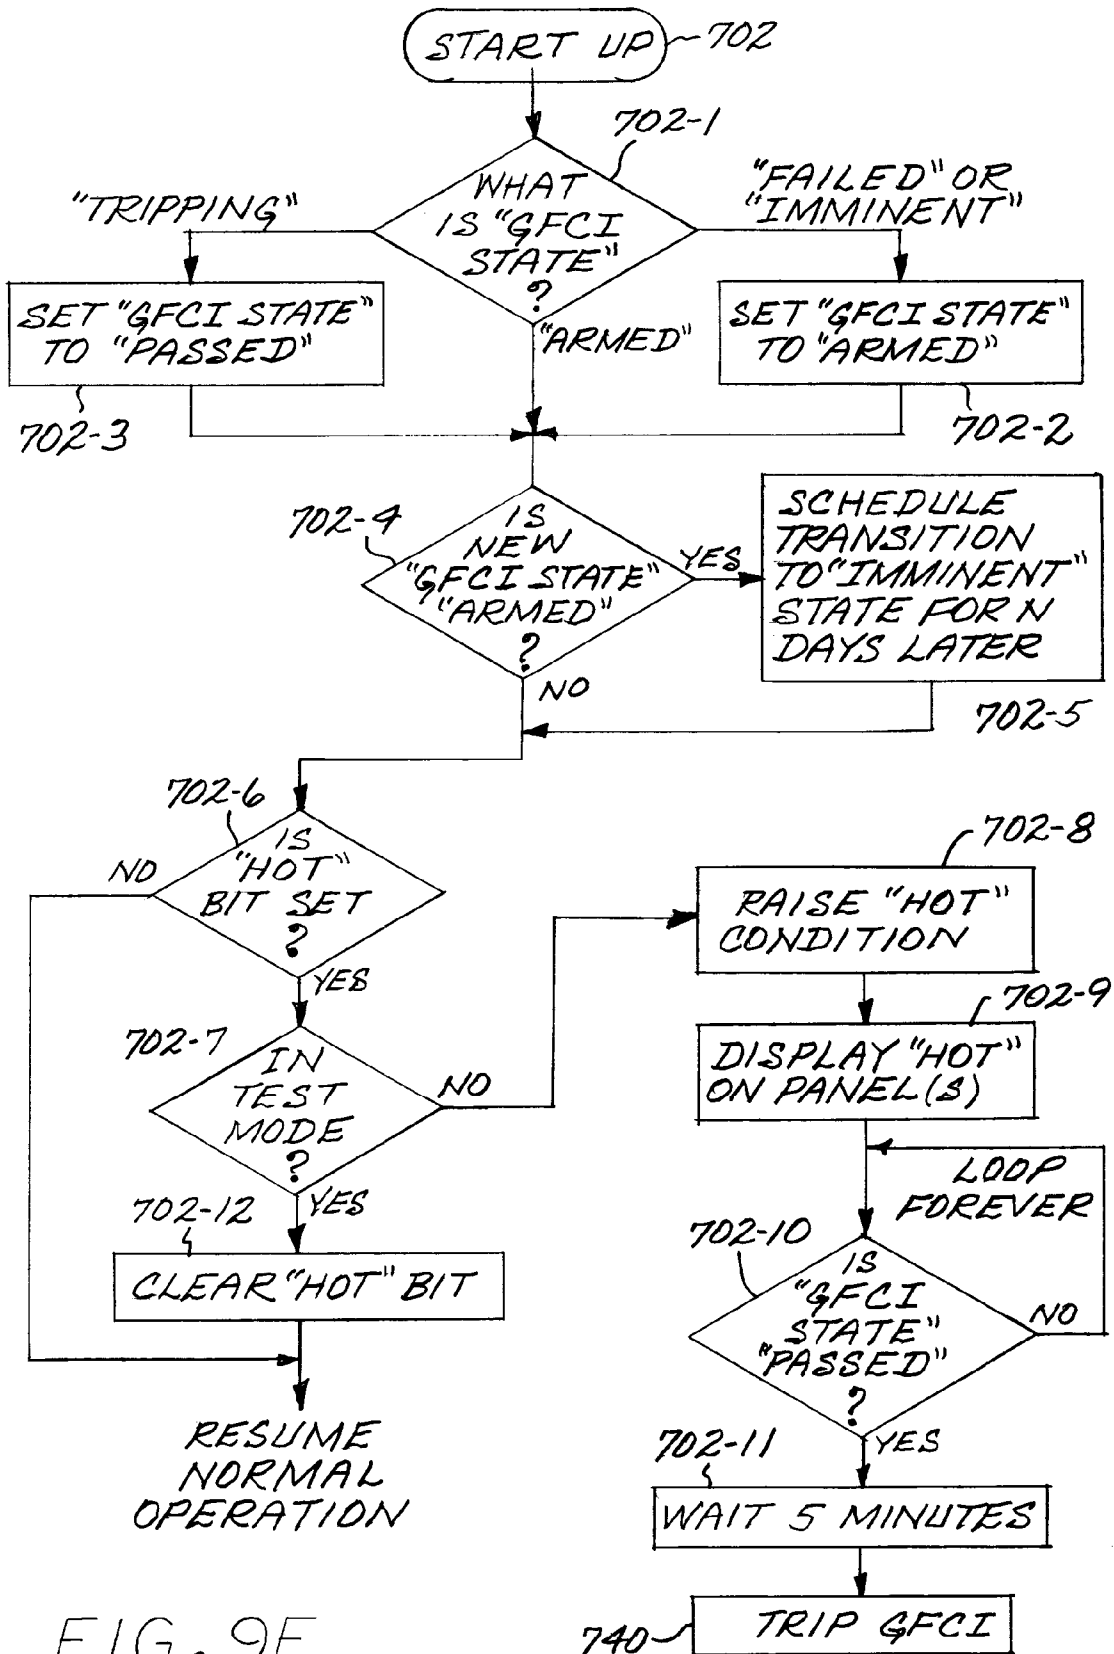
START UP 702

702-1

WHAT IS "GFCI STATE" ?

"TRIPPING"

"FAILED" OR "IMMINENT"

SET "GFCI STATE" TO "PASSED"

"ARMED"

SET "GFCI STATE" TO "ARMED"

702-3

702-2

702-4

IS NEW "GFCI STATE" "ARMED" ?

YES

SCHEDULE TRANSITION TO "IMMINENT" STATE FOR N DAYS LATER

NO

702-5

702-6

IS "HOT" BIT SET ?

NO

702-8

RAISE "HOT" CONDITION

YES

702-9

702-7

IN TEST MODE ?

NO

DISPLAY "HOT" ON PANEL(S)

LOOP FOREVER

702-12

YES

702-10

CLEAR "HOT" BIT

IS "GFCI STATE" "PASSED" ?

NO

RESUME NORMAL OPERATION

702-11

YES

WAIT 5 MINUTES

FIG. 9F

740

TRIP GFCI